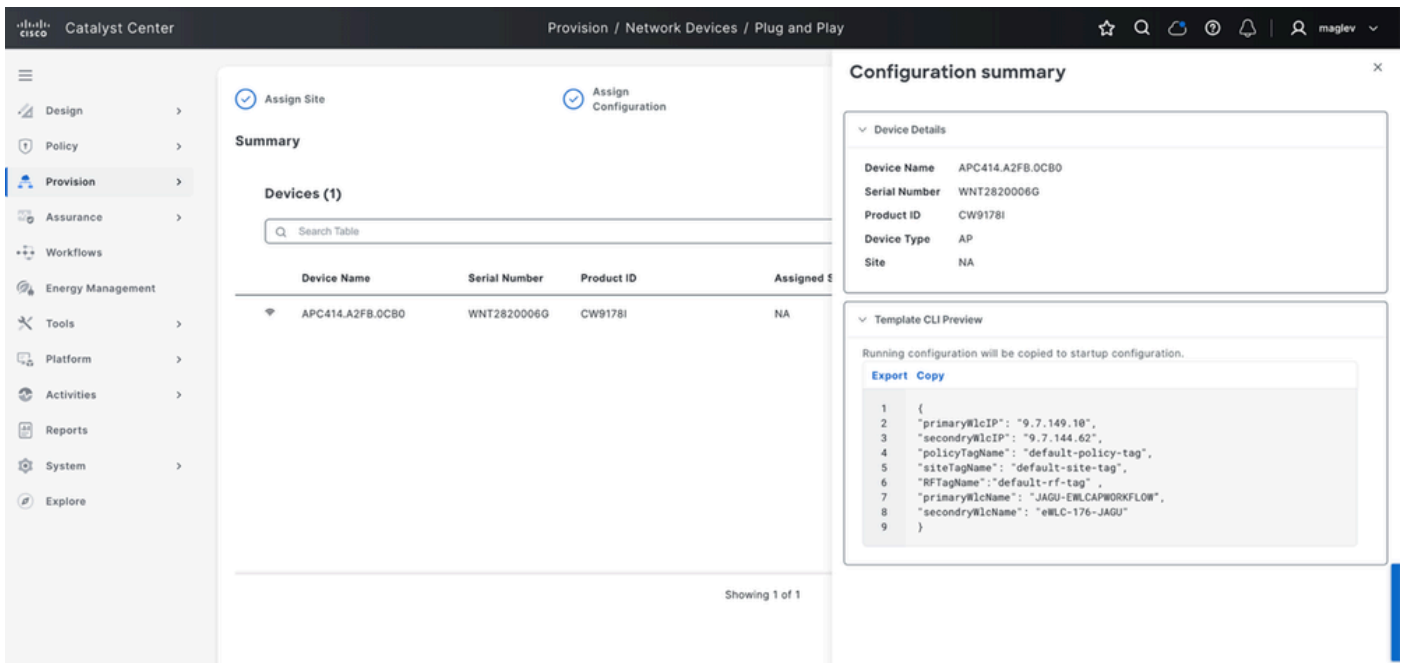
cisco Catalyst Center

Provision / Network Devices / Plug and Play

maglev

Design
Policy
Provision
Assurance
Workflows
Energy Management
Tools
Platform
Activities
Reports
System
Explore

Assign Site

Assign Configuration

Summary

Devices (1)

Search Table

| Device Name | Serial Number | Product ID | Assigned S |
|---|---|---|---|
| APC414.A2FB.0CB0 | WNT2820006G | CW9178I | NA |

Showing 1 of 1

Configuration summary

Device Details

Device Name APC414.A2FB.0CB0
Serial Number WNT2820006G
Product ID CW9178I
Device Type AP
Site NA

Template CLI Preview

Running configuration will be copied to startup configuration.

Export Copy

1 {
2 "primaryWlcIP": "9.7.149.10",
3 "secondryWlcIP": "9.7.144.62",
4 "policyTagName": "default-policy-tag",
5 "siteTagName": "default-site-tag",
6 "RFTagName":"default-rf-tag" ,
7 "primaryWlcName": "JAGU-EWLCAPWORKFLOW",
8 "secondryWlcName": "eWLC-176-JAGU"
9 }